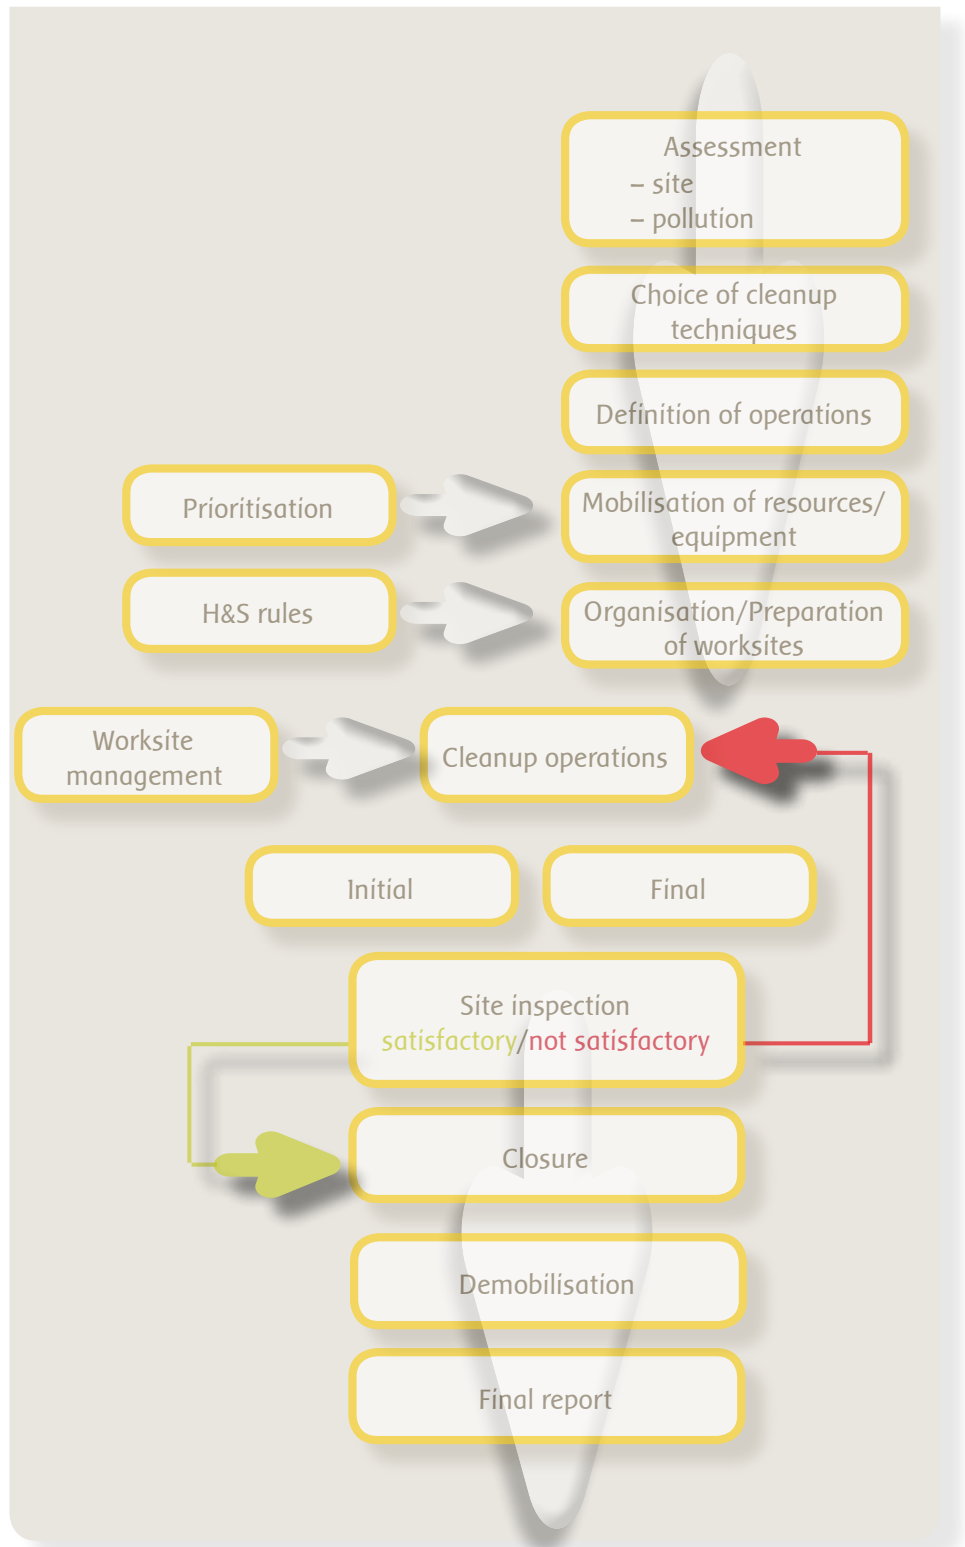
Assessment
– site
– pollution

Choice of cleanup techniques

Definition of operations

Prioritisation

Mobilisation of resources/ equipment

H&S rules

Organisation/Preparation of worksites

Worksite management

Cleanup operations

Initial

Final

Site inspection
satisfactory/not satisfactory

Closure

Demobilisation

Final report